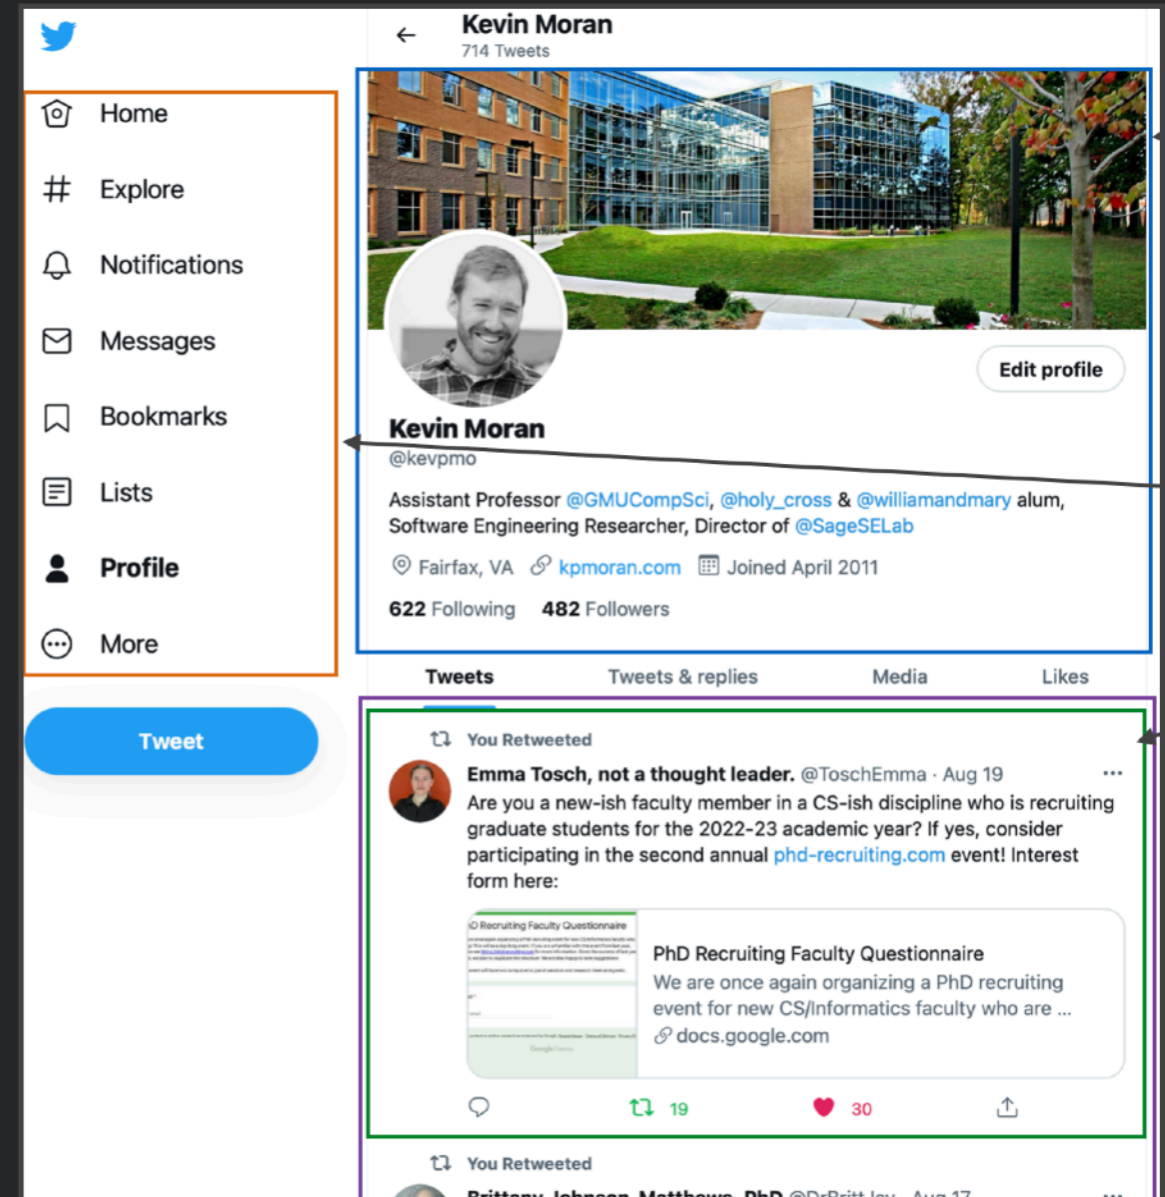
Home

Explore

Notifications

Messages

Bookmarks

Lists

Profile

More

Tweet

Kevin Moran
714 Tweets

Edit profile

Kevin Moran
@kevpmo

Assistant Professor @GMUCompSci, @holy_cross & @williamandmary alum, Software Engineering Researcher, Director of @SageSELab

Fairfax, VA kpmoran.com Joined April 2011

622 Following 482 Followers

Tweets Tweets & replies Media Likes

You Retweeted

Emma Tosch, not a thought leader. @ToschEmma · Aug 19
Are you a new-ish faculty member in a CS-ish discipline who is recruiting graduate students for the 2022-23 academic year? If yes, consider participating in the second annual phd-recruiting.com event! Interest form here:

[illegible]D Recruiting Faculty Questionnaire

PhD Recruiting Faculty Questionnaire
We are once again organizing a PhD recruiting event for new CS/Informatics faculty who are ...
docs.google.com

19 30

You Retweeted

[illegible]